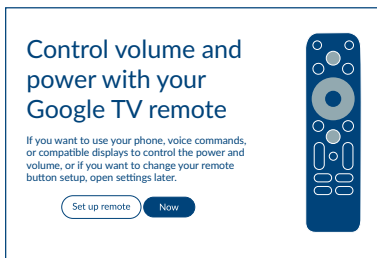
Control volume and power with your Google TV remote

If you want to use your phone, voice commands, or compatible displays to control the power and volume, or if you want to change your remote button setup, open settings later.

Set up remote

Now